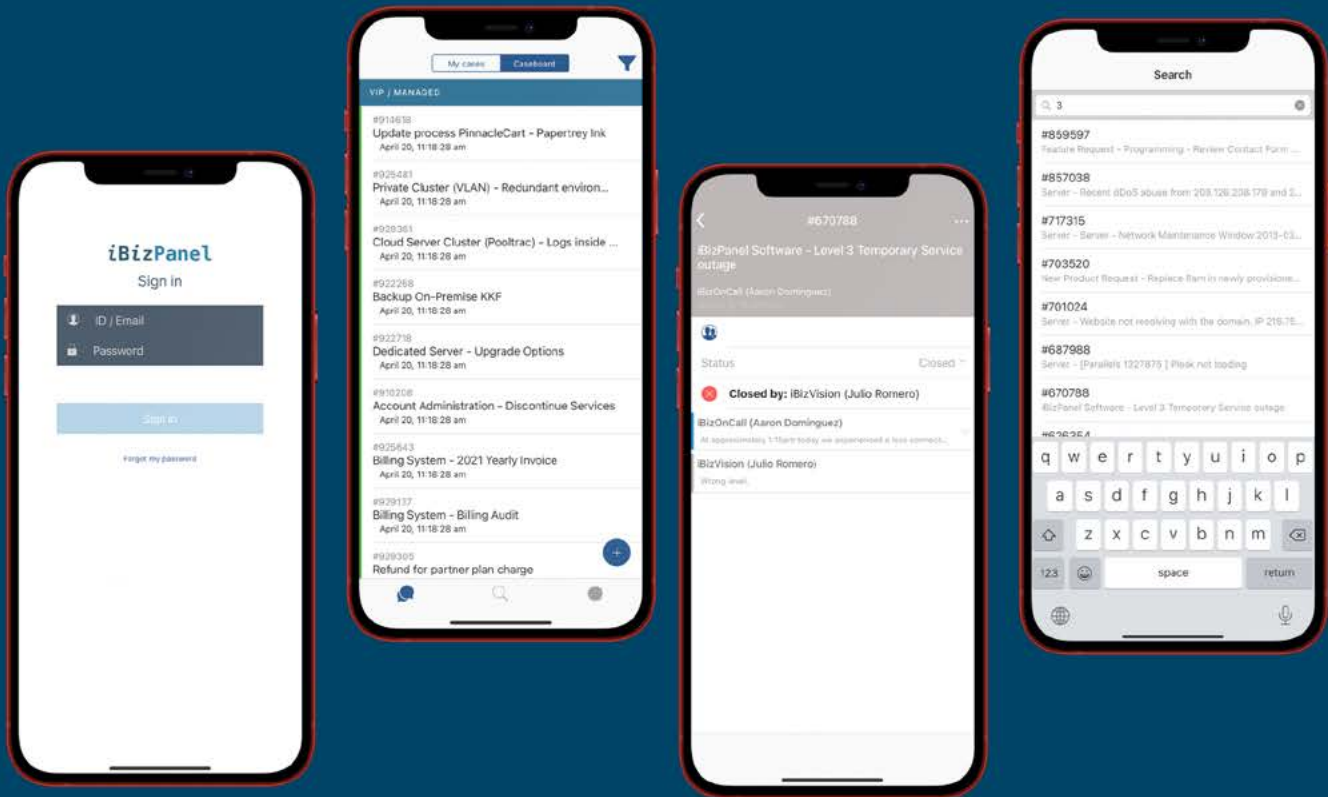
iBizPanel
Sign in
ID / Email
Password
Sign in
Forgot my password

My cases
Caseboard
VIP / MANAGED
#914638
Update process PinnacleCart - Papertrey Ink
April 20, 11:18:28 am
#925481
Private Cluster (VLAN) - Redundant environ...
April 20, 11:18:28 am
#928361
Cloud Server Cluster (Pooltrac) - Logs inside ...
April 20, 11:18:28 am
#922268
Backup On-Premise KKF
April 20, 11:18:28 am
#922718
Dedicated Server - Upgrade Options
April 20, 11:18:28 am
#916208
Account Administration - Discontinue Services
April 20, 11:18:28 am
#925643
Billing System - 2021 Yearly Invoice
April 20, 11:18:28 am
#929137
Billing System - Billing Audit
April 20, 11:18:28 am
#929305
Refund for partner plan charge

#670788
iBizPanel Software - Level 3 Temporary Service outage
iBizOnCall (Aaron Dominguez)
Status
Closed
Closed by: iBizVision (Julio Romero)
iBizOnCall (Aaron Dominguez)
At approximately 1:15am today we experienced a loss connect...
iBizVision (Julio Romero)
Wrong level.

Search
3
#859597
Feature Request - Programming - Review Contact Form ...
#857038
Server - Recent dDoS abuse from 209.126.238.178 and 2...
#717315
Server - Server - Network Maintenance Window 2013-03...
#703520
New Product Request - Replace Ram in newly provisione...
#701024
Server - Website not resolving with the domain. IP 216.75...
#687988
Server - [Parallels 1327875] Plesk not loading
#670788
iBizPanel Software - Level 3 Temporary Service outage
#626354
q w e r t y u i o p
a s d f g h j k l
z x c v b n m
123
space
return